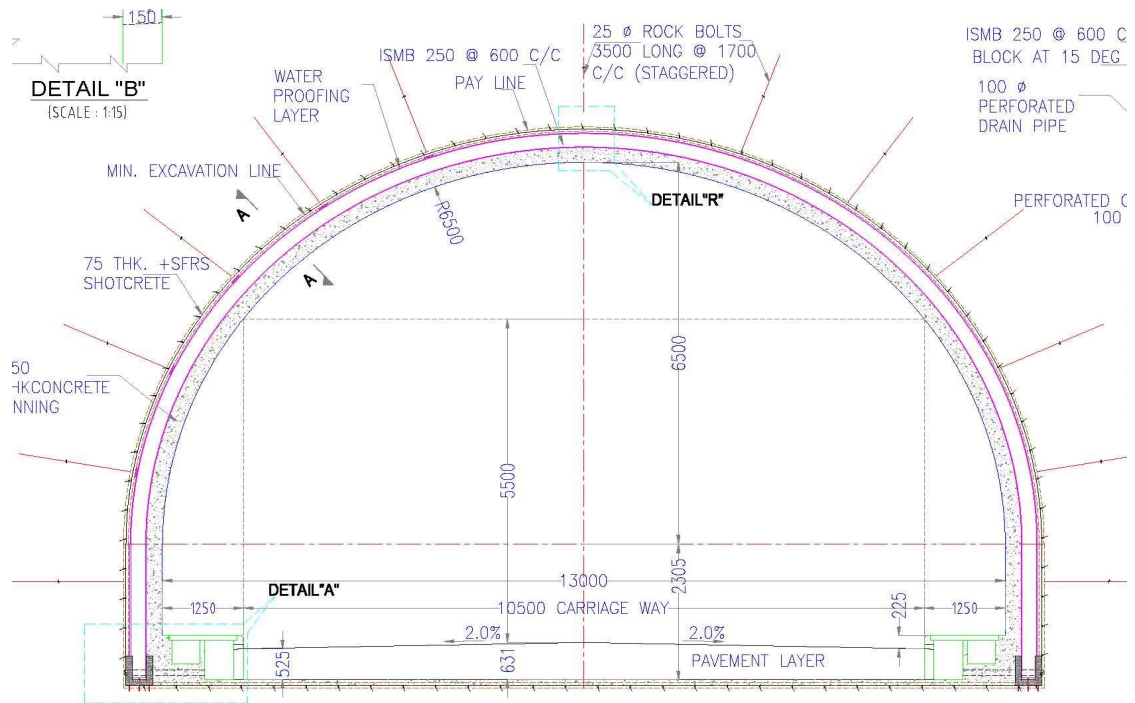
150

DETAIL "B"
(SCALE : 1:15)

WATER PROOFING LAYER

ISMB 250 @ 600 C/C

PAY LINE

25 ø ROCK BOLTS 3500 LONG @ 1700 C/C (STAGGERED)

ISMB 250 @ 600 C
BLOCK AT 15 DEG

100 ø PERFORATED DRAIN PIPE

MIN. EXCAVATION LINE

A

R6500

DETAIL"R"

PERFORATED C
100

75 THK. +SFRS SHOTCRETE

A

50
HKCONCRETE
NNING

6500

5500

2305

13000

DETAIL"A"

1250

10500 CARRIAGE WAY

225

1250

2.0%

2.0%

525

631

PAVEMENT LAYER